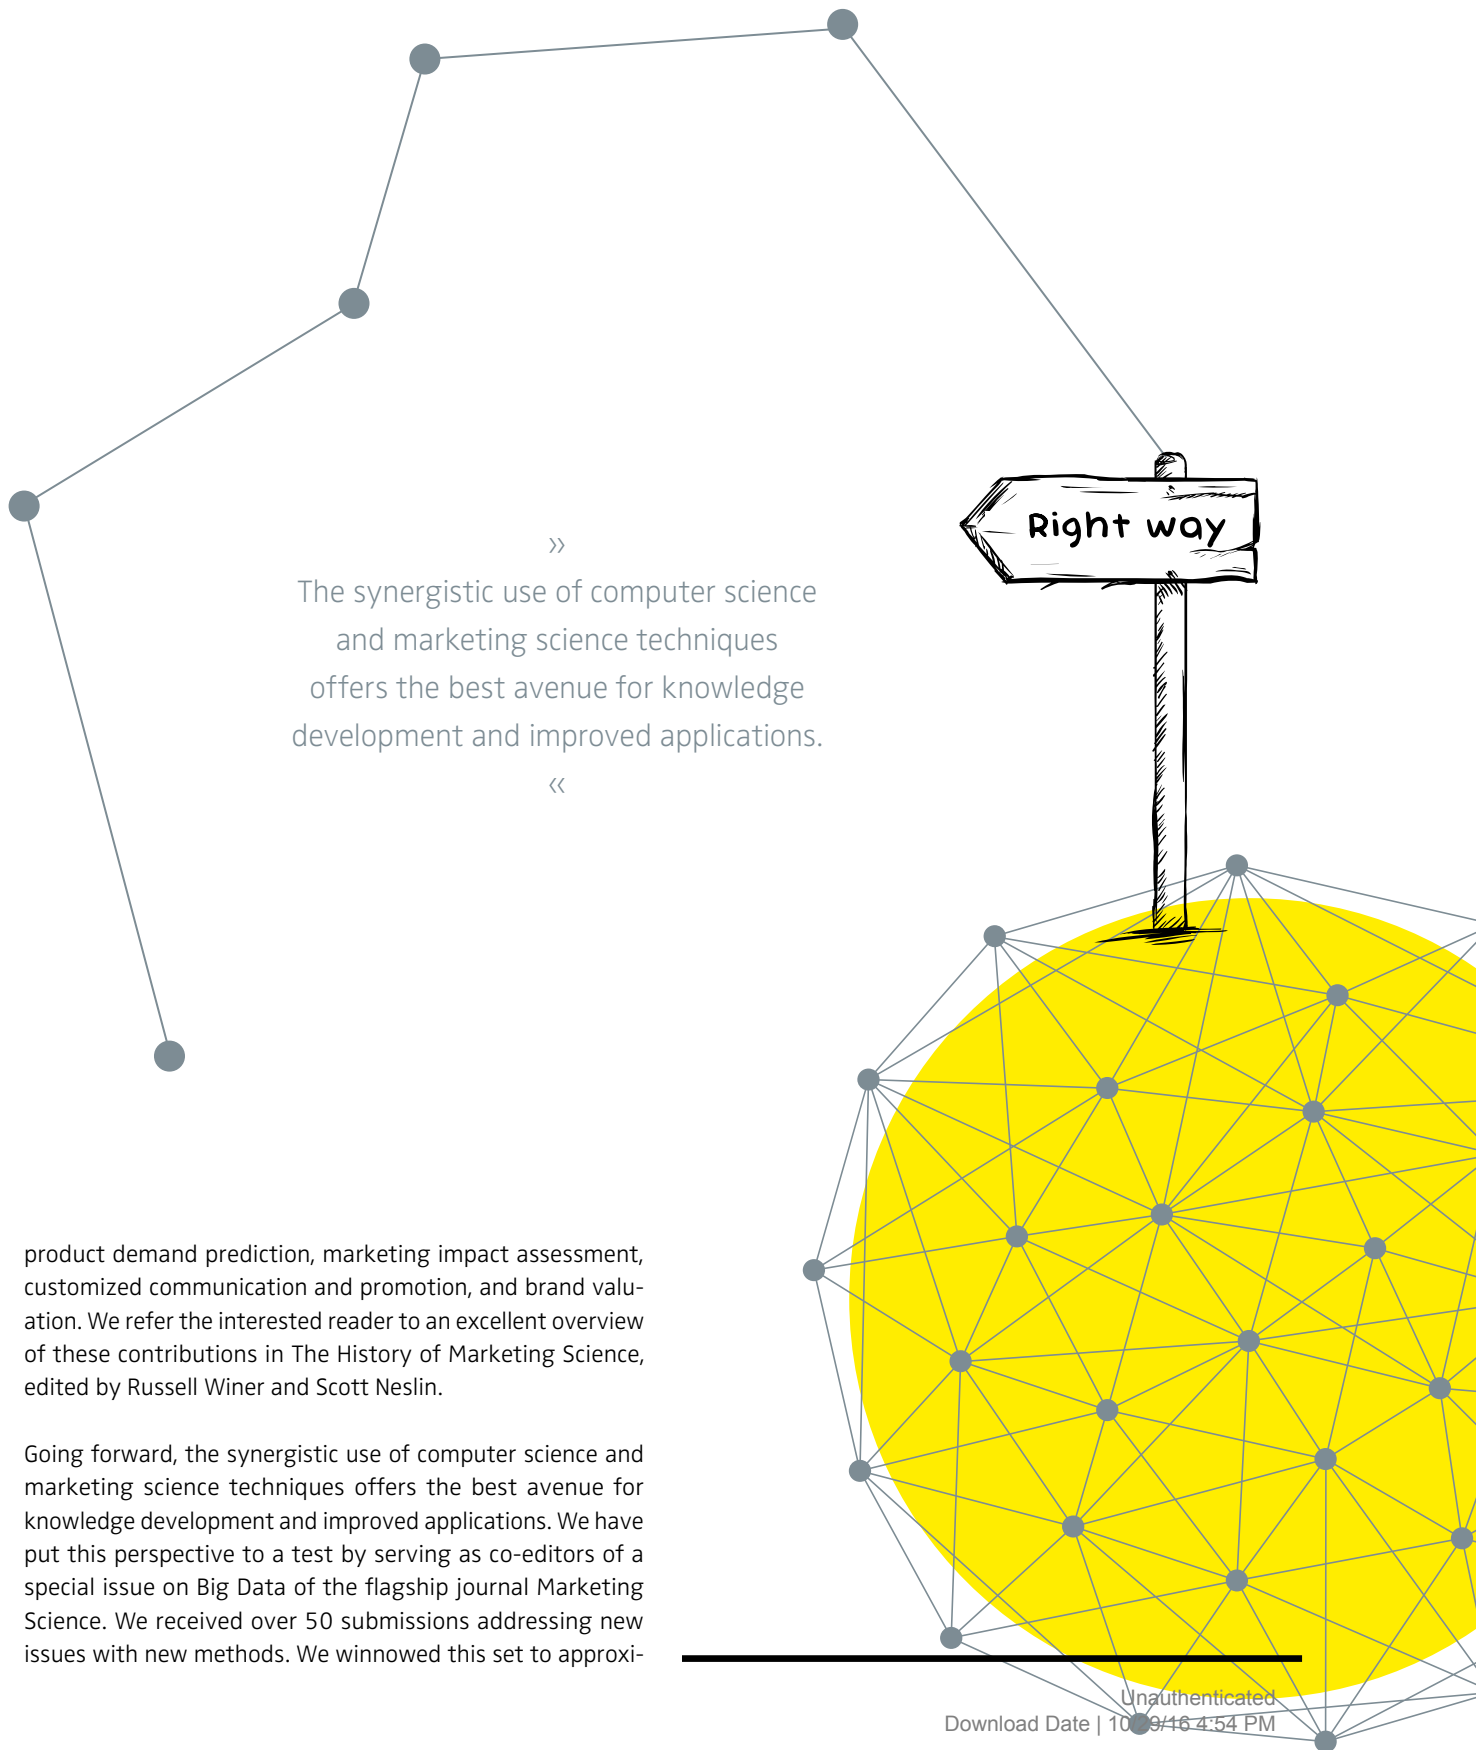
Right way

»
The synergistic use of computer science and marketing science techniques offers the best avenue for knowledge development and improved applications.
«

product demand prediction, marketing impact assessment, customized communication and promotion, and brand valuation. We refer the interested reader to an excellent overview of these contributions in The History of Marketing Science, edited by Russell Winer and Scott Neslin.

Going forward, the synergistic use of computer science and marketing science techniques offers the best avenue for knowledge development and improved applications. We have put this perspective to a test by serving as co-editors of a special issue on Big Data of the flagship journal Marketing Science. We received over 50 submissions addressing new issues with new methods. We winnowed this set to approxi-

Unauthenticated
Download Date | 10/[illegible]/16 4:54 PM